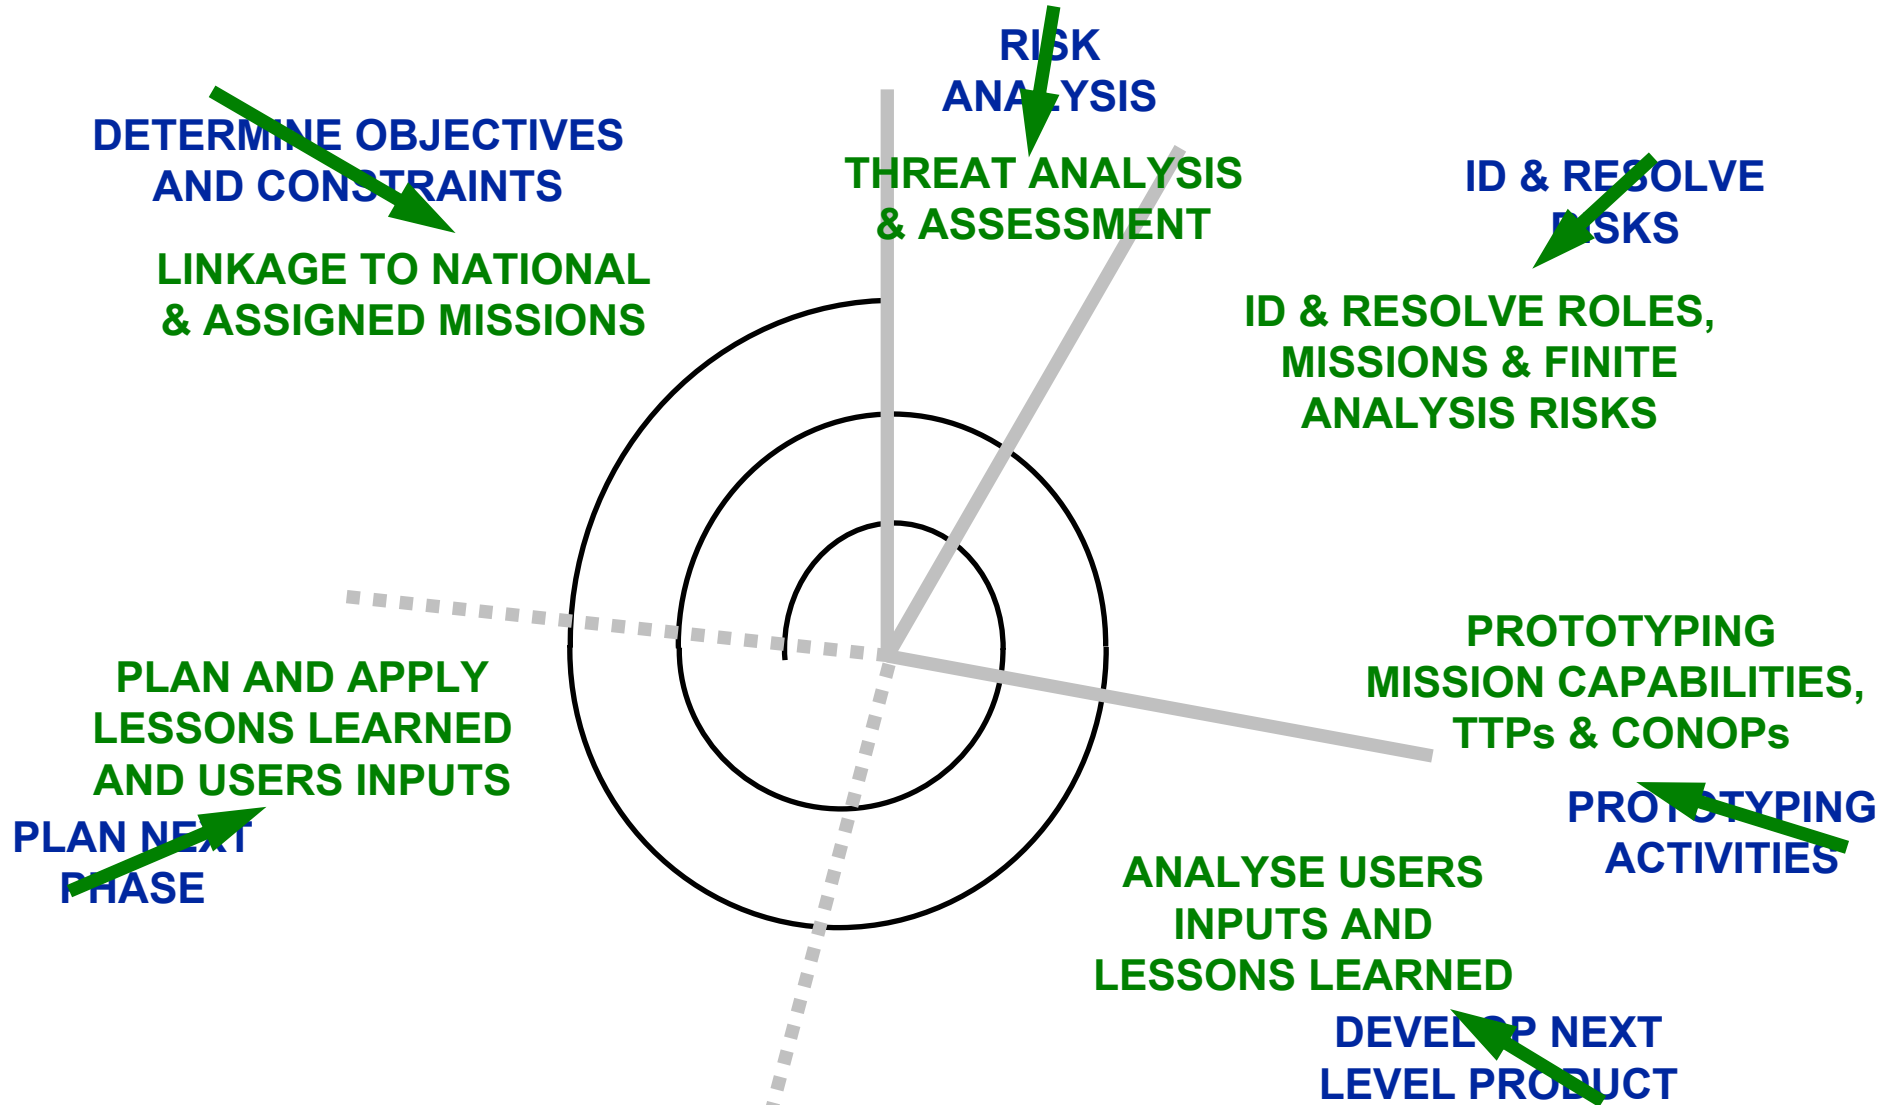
RISK ANALYSIS

DETERMINE OBJECTIVES AND CONSTRAINTS

THREAT ANALYSIS & ASSESSMENT

ID & RESOLVE RISKS

LINKAGE TO NATIONAL & ASSIGNED MISSIONS

ID & RESOLVE ROLES, MISSIONS & FINITE ANALYSIS RISKS

PROTOTYPING MISSION CAPABILITIES, TTPs & CONOPs

PLAN AND APPLY LESSONS LEARNED AND USERS INPUTS

PROTOTYPING ACTIVITIES

PLAN NEXT PHASE

ANALYSE USERS INPUTS AND LESSONS LEARNED

DEVELOP NEXT LEVEL PRODUCT